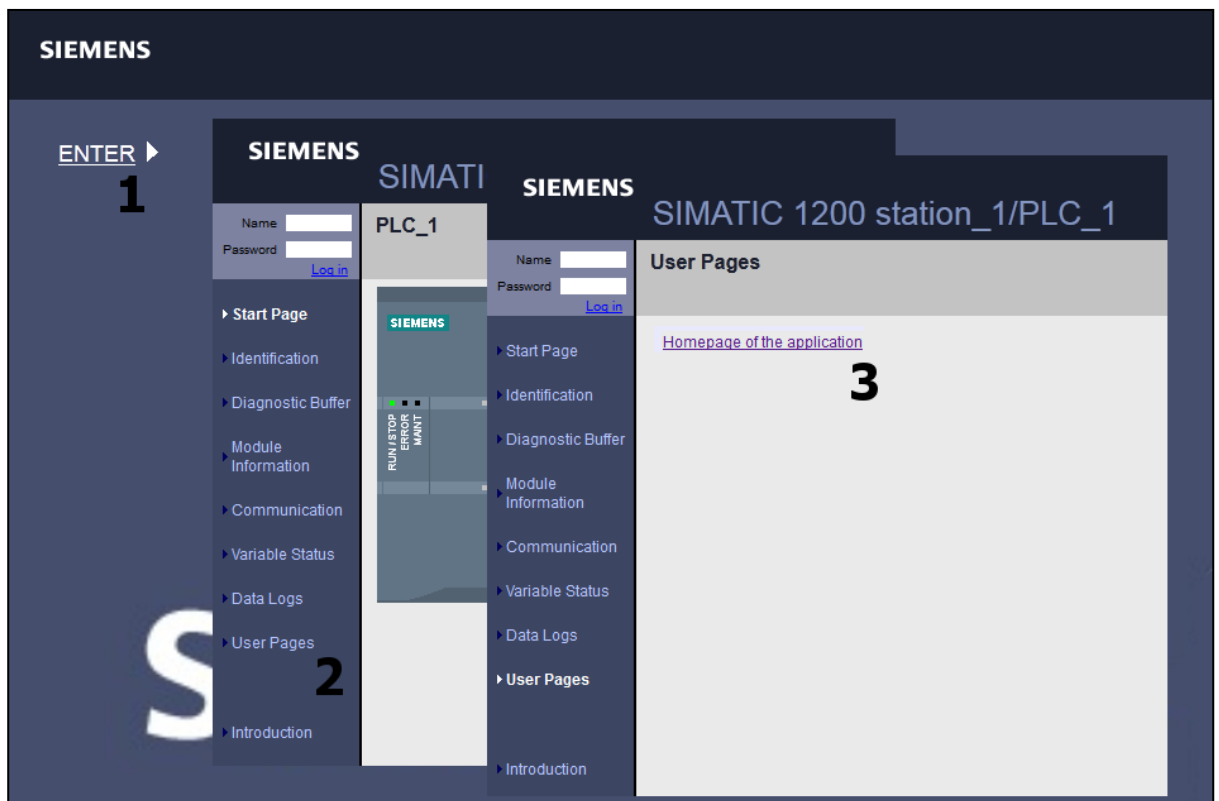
SIEMENS

ENTER
1

SIEMENS
SIMATI
Name
Password
Log in
PLC_1
Start Page
Identification
Diagnostic Buffer
Module Information
Communication
Variable Status
Data Logs
User Pages
2
Introduction

SIEMENS
RUN / STOP
ERROR
MAINT

SIEMENS
SIMATIC 1200 station_1/PLC_1
Name
Password
Log in
User Pages
Start Page
Identification
Diagnostic Buffer
Module Information
Communication
Variable Status
Data Logs
User Pages
Introduction
Homepage of the application
3